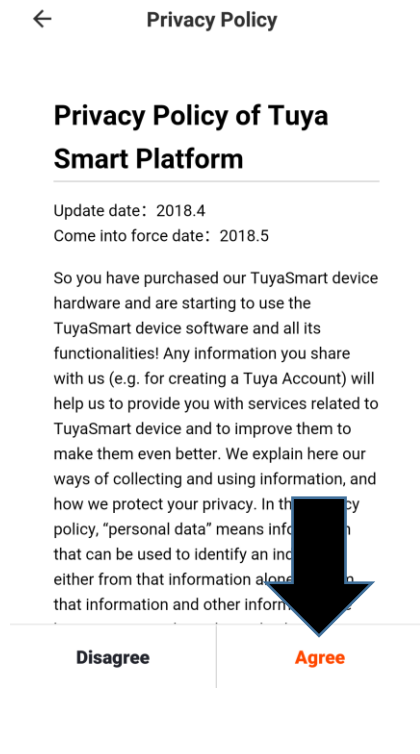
←
Privacy Policy

Privacy Policy of Tuya Smart Platform

Update date：2018.4
Come into force date：2018.5

So you have purchased our TuyaSmart device hardware and are starting to use the TuyaSmart device software and all its functionalities! Any information you share with us (e.g. for creating a Tuya Account) will help us to provide you with services related to TuyaSmart device and to improve them to make them even better. We explain here our ways of collecting and using information, and how we protect your privacy. In th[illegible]cy policy, “personal data” means info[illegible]n that can be used to identify an ind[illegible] either from that information alone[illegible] that information and other inform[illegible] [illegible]

Disagree
Agree